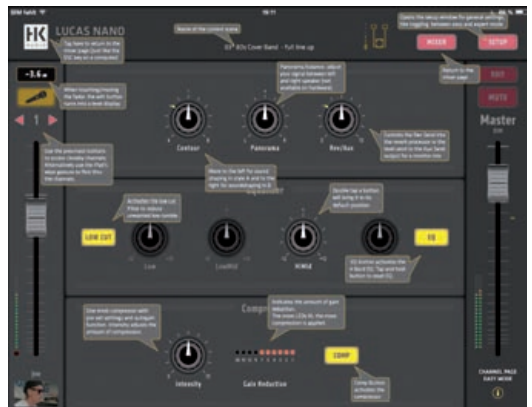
LUCAS NAND

Tap here to return to the mixer page (just like the ESC key on a computer)

Name of the current scene

80' 80s Cover Band - Full line up

Opens the setup window for general settings, like toggling between easy and expert mode.

MIXER

SETUP

Return to the mixer page

-3.6

When touching/moving the fader, the with button turns into a level display.

1

Use the previous/next buttons to access channels. Alternatively use the iPad's swipe gestures to flick thru the channels.

Panorama balance: adjust your signal between left and right speaker (not available on hardware)

Contour

Panorama

Rev/Aux

Controls the Rev Send mix (the reverb processor or the level send to the Aux Send output) for a monitor mix

Move to the left for sound shaping to trim it and to the right for soundshaping in 0

Master

Double tap a button will bring it to its default position

Activates the Low cut filter to reduce unwanted low rumble

LOW CUT

Low

Low/Mid

HIMID

EQ

EQ button activates the 4-Band EQ. Tap and hold button to reset EQ.

One knob compressor with pre-set settings and automatic function. Intensity adjusts the amount of compression.

Indicates the amount of gain reduction. The more LEDs lit, the more compression is applied.

Comp

Intensity

Gain Reduction

COMP

Comp Button activates the compressor.

CHANNEL PAGE
EASY MODE